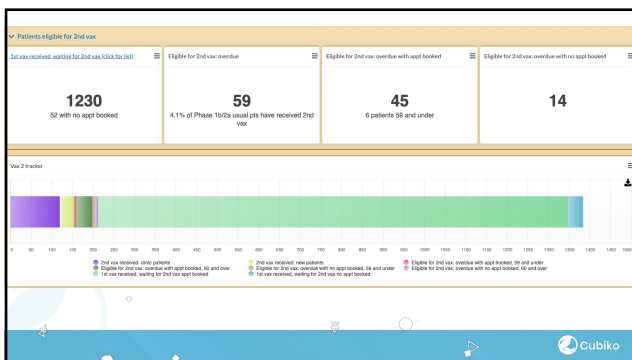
Patients eligible for 2nd vax

1st vax received, waiting for 2nd vax (click for list)

1230
52 with no appt booked

Eligible for 2nd vax: overdue

59
4.1% of Phase 1b/2a usual pts have received 2nd vax

Eligible for 2nd vax: overdue with appt booked

45
6 patients 59 and under

Eligible for 2nd vax: overdue with no appt booked

14

Vax 2 tracker

0 50 100 150 200 250 300 350 400 450 500 550 600 650 700 750 800 850 900 950 1000 1050 1100 1150 1200 1250 1300 1350 1400 1450 1500

2nd vax received: clinic patients
Eligible for 2nd vax: overdue with appt booked, 60 and over
1st vax received, waiting for 2nd vax appt booked
2nd vax received: new patients
Eligible for 2nd vax: overdue with appt booked, 59 and under
1st vax received, waiting for 2nd vax no appt booked
Eligible for 2nd vax: overdue with no appt booked, 59 and under
Eligible for 2nd vax: overdue with no appt booked, 60 and over

Cubiko